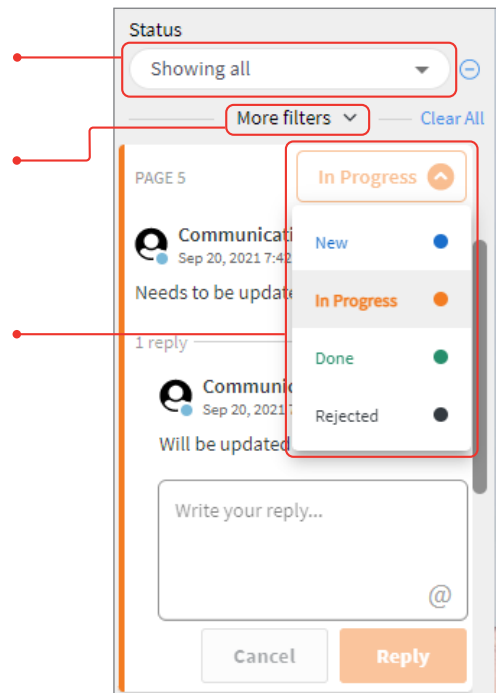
Status

Showing all

More filters

Clear All

PAGE 5

In Progress

Communicati
Sep 20, 2021 7:42

Needs to be update

1 reply

Communic
Sep 20, 2021

Will be updated

New

In Progress

Done

Rejected

Write your reply...

@

Cancel

Reply